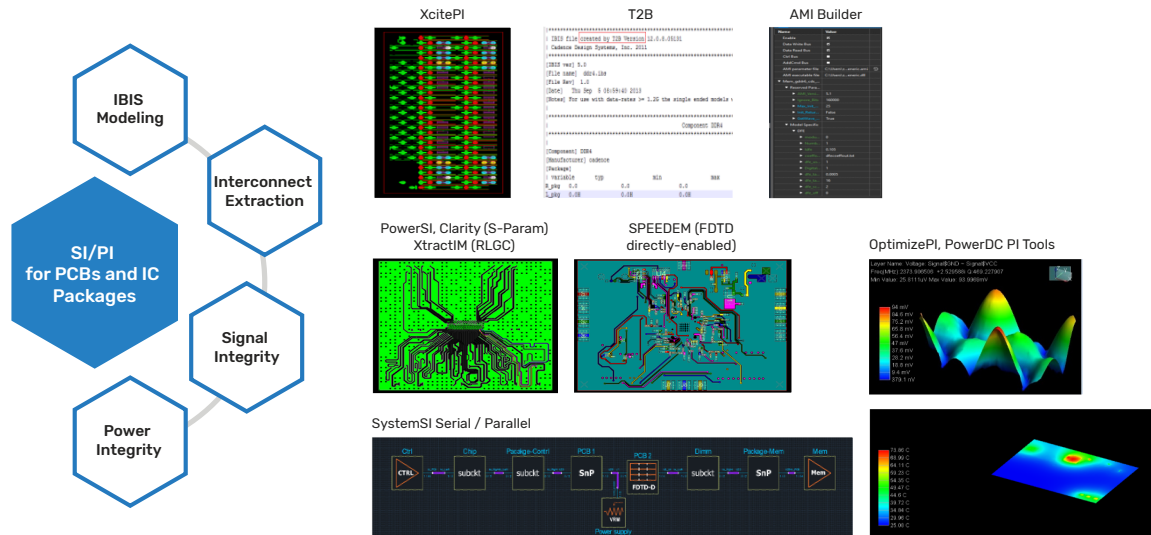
IBIS Modeling

Interconnect Extraction

SI/PI for PCBs and IC Packages

Signal Integrity

Power Integrity

XcitePI

T2B

|IBIS file created by T2B Version 12.0.0.09131
| Cadence Design Systems, Inc. 2011

[IBIS ver] 5.0
[File name] ddr4.ibs
[File Rev] 1.0
[Date] Thu Sep 5 05:59:40 2013
[Notes] For use with data-rates >= 1.2G the single ended models

Component DDR4

[Component] DDR4
[Manufacturer] cadence
[Package]
| variable typ min max
R_pkg 0.0 0.0 0.0
L_pkg 0.0H 0.0H 0.0H

AMI Builder

PowerSI, Clarity (S-Param) XtractIM (RLGC)

SPEEDEM (FDTD directly-enabled)

OptimizePI, PowerDC PI Tools

SystemSI Serial / Parallel

Ctrl CTRL Chip subckt Package-Contr subckt PCB 1 SnP PCB 2 FDTD-D Dimm subckt Package-Mem SnP Mem Mem VRM Power supply